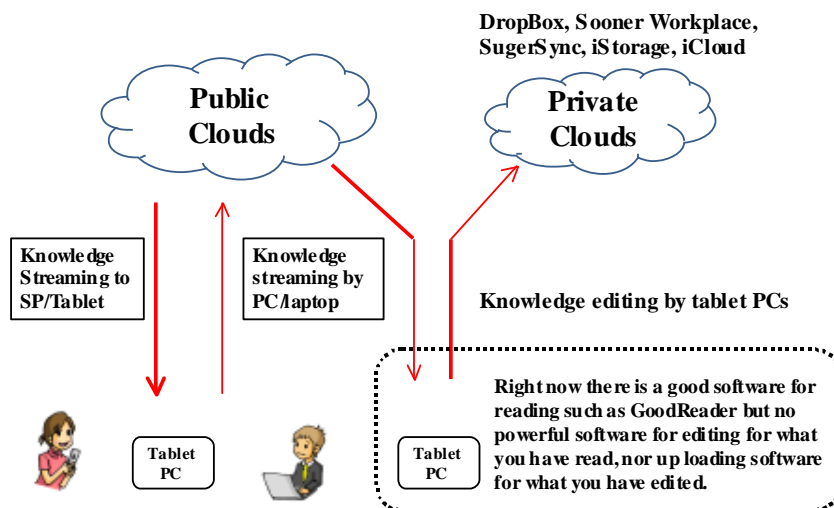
DropBox, Sooner Workplace, SugerSync, iStorage, iCloud

Public Clouds

Private Clouds

Knowledge Streaming to SP/Tablet

Knowledge streaming by PC/laptop

Knowledge editing by tablet PCs

Tablet PC

Tablet PC

Right now there is a good software for reading such as GoodReader but no powerful software for editing for what you have read, nor up loading software for what you have edited.